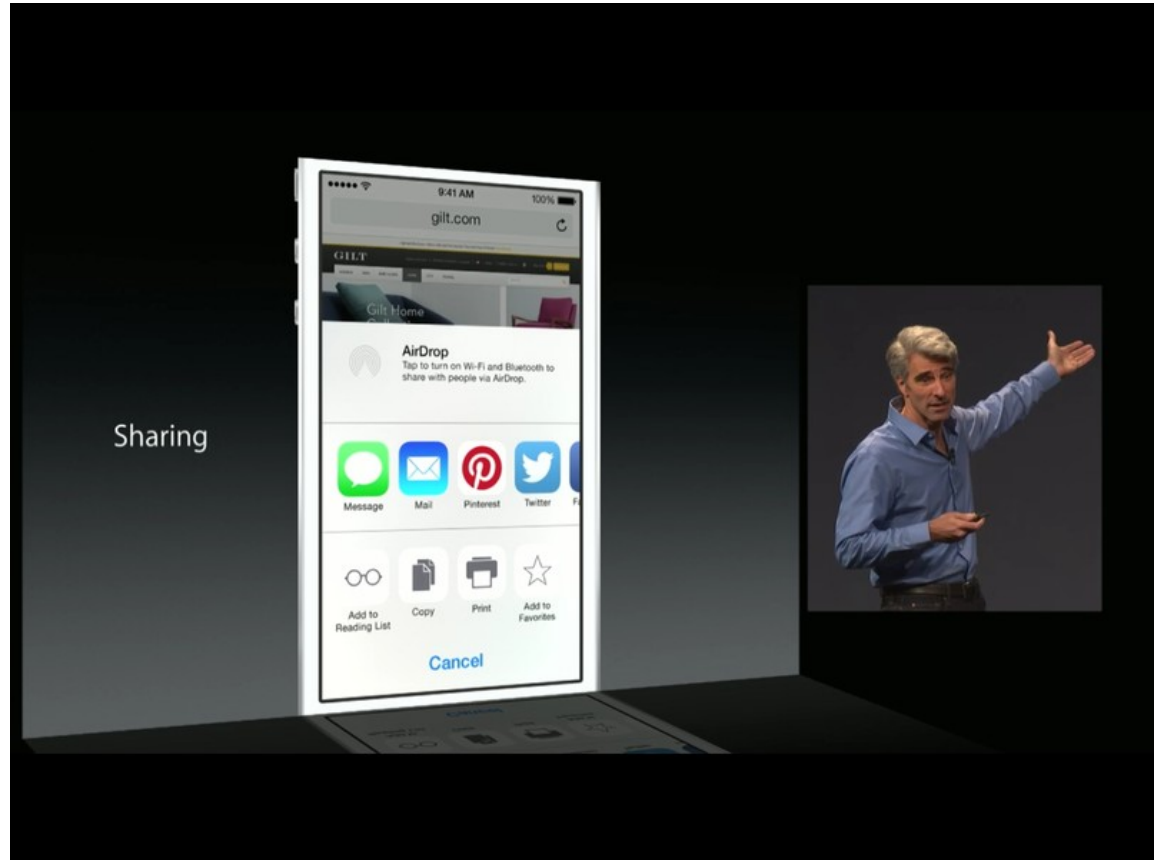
Sharing

9:41 AM
100%
gilt.com
GILT
Gilt Home
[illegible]

AirDrop
Tap to turn on Wi-Fi and Bluetooth to share with people via AirDrop.

Message
Mail
Pinterest
Twitter
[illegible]

Add to Reading List
Copy
Print
Add to Favorites

Cancel